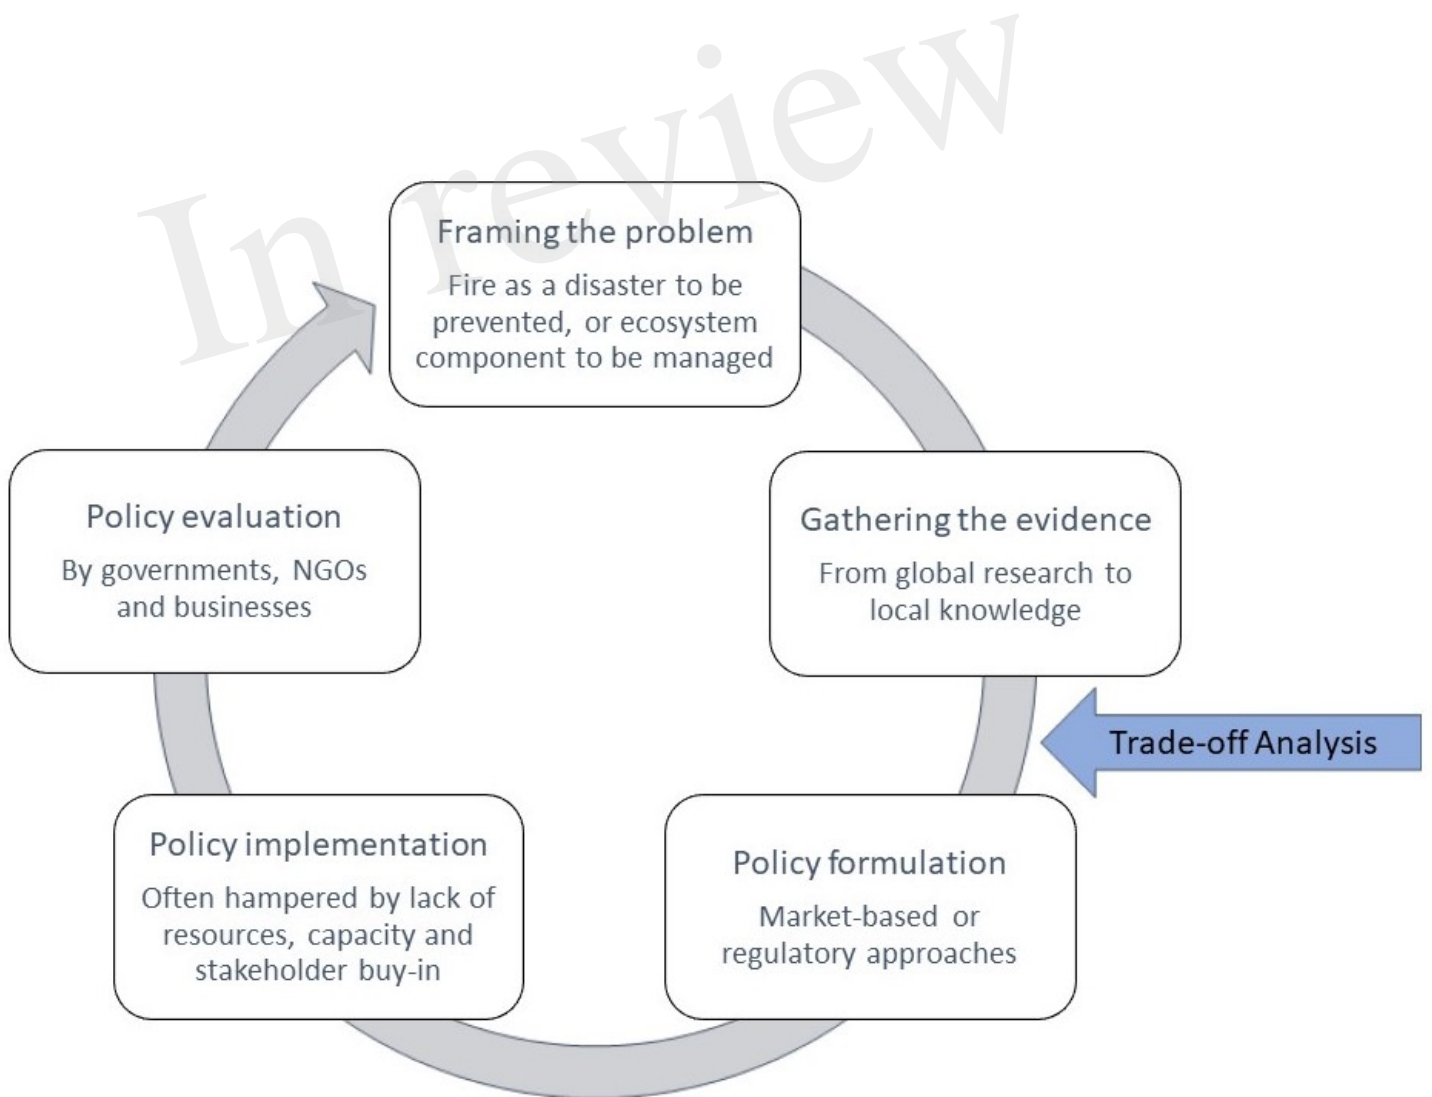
In review

Framing the problem
Fire as a disaster to be prevented, or ecosystem component to be managed

Gathering the evidence
From global research to local knowledge

Trade-off Analysis

Policy formulation
Market-based or regulatory approaches

Policy implementation
Often hampered by lack of resources, capacity and stakeholder buy-in

Policy evaluation
By governments, NGOs and businesses